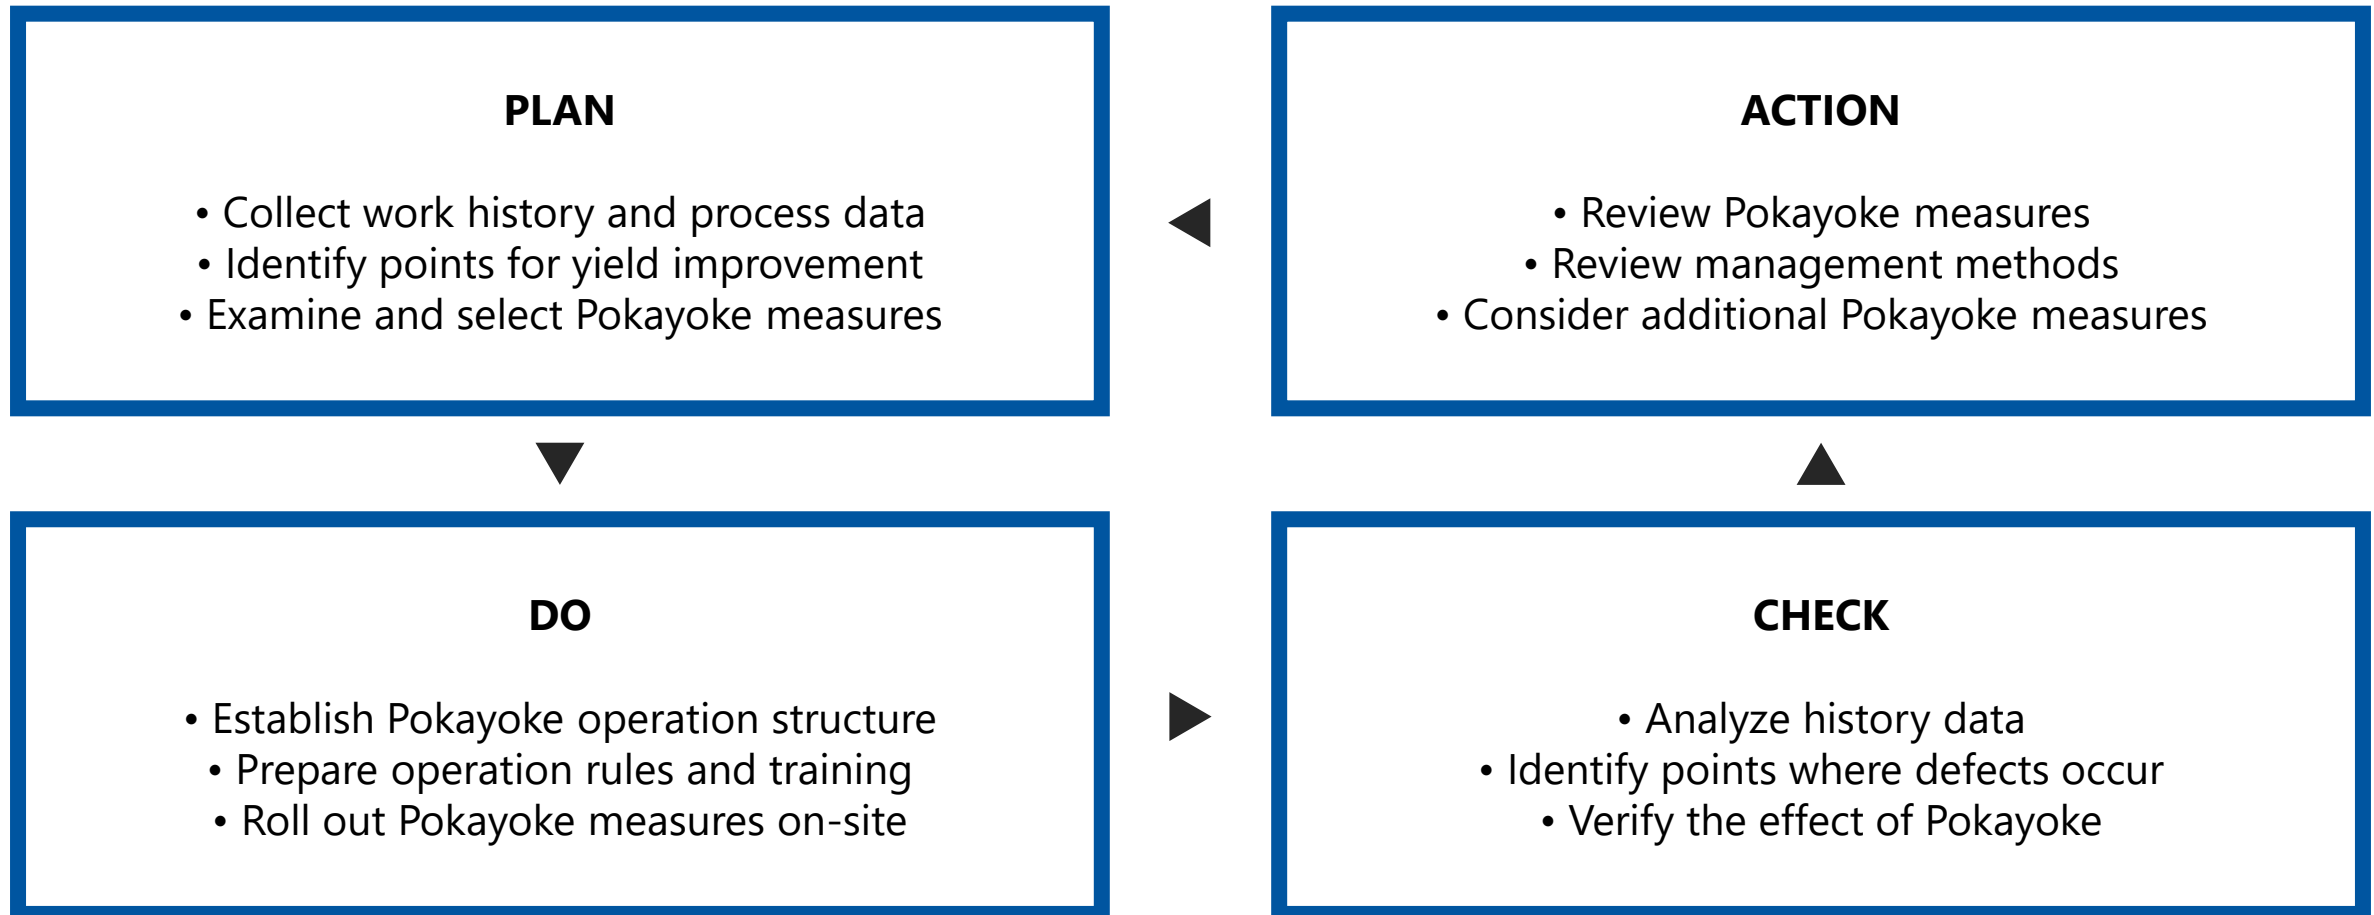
PLAN

• Collect work history and process data
• Identify points for yield improvement
• Examine and select Pokayoke measures

ACTION

• Review Pokayoke measures
• Review management methods
• Consider additional Pokayoke measures

DO

• Establish Pokayoke operation structure
• Prepare operation rules and training
• Roll out Pokayoke measures on-site

CHECK

• Analyze history data
• Identify points where defects occur
• Verify the effect of Pokayoke